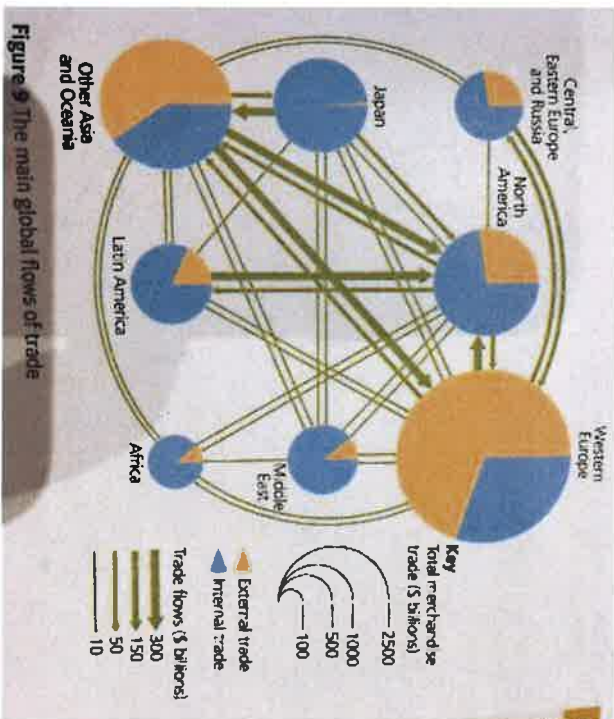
Central, Eastern Europe and Russia

Japan

Other Asia and Oceania

North America

Latin America

Western Europe

Middle East

Africa

Key
Total merchandise trade ($ billions)

2500
1000
500
100

External trade
Internal trade

Trade flows ($ billions)
300
150
50
10

Figure 9 The main global flows of trade